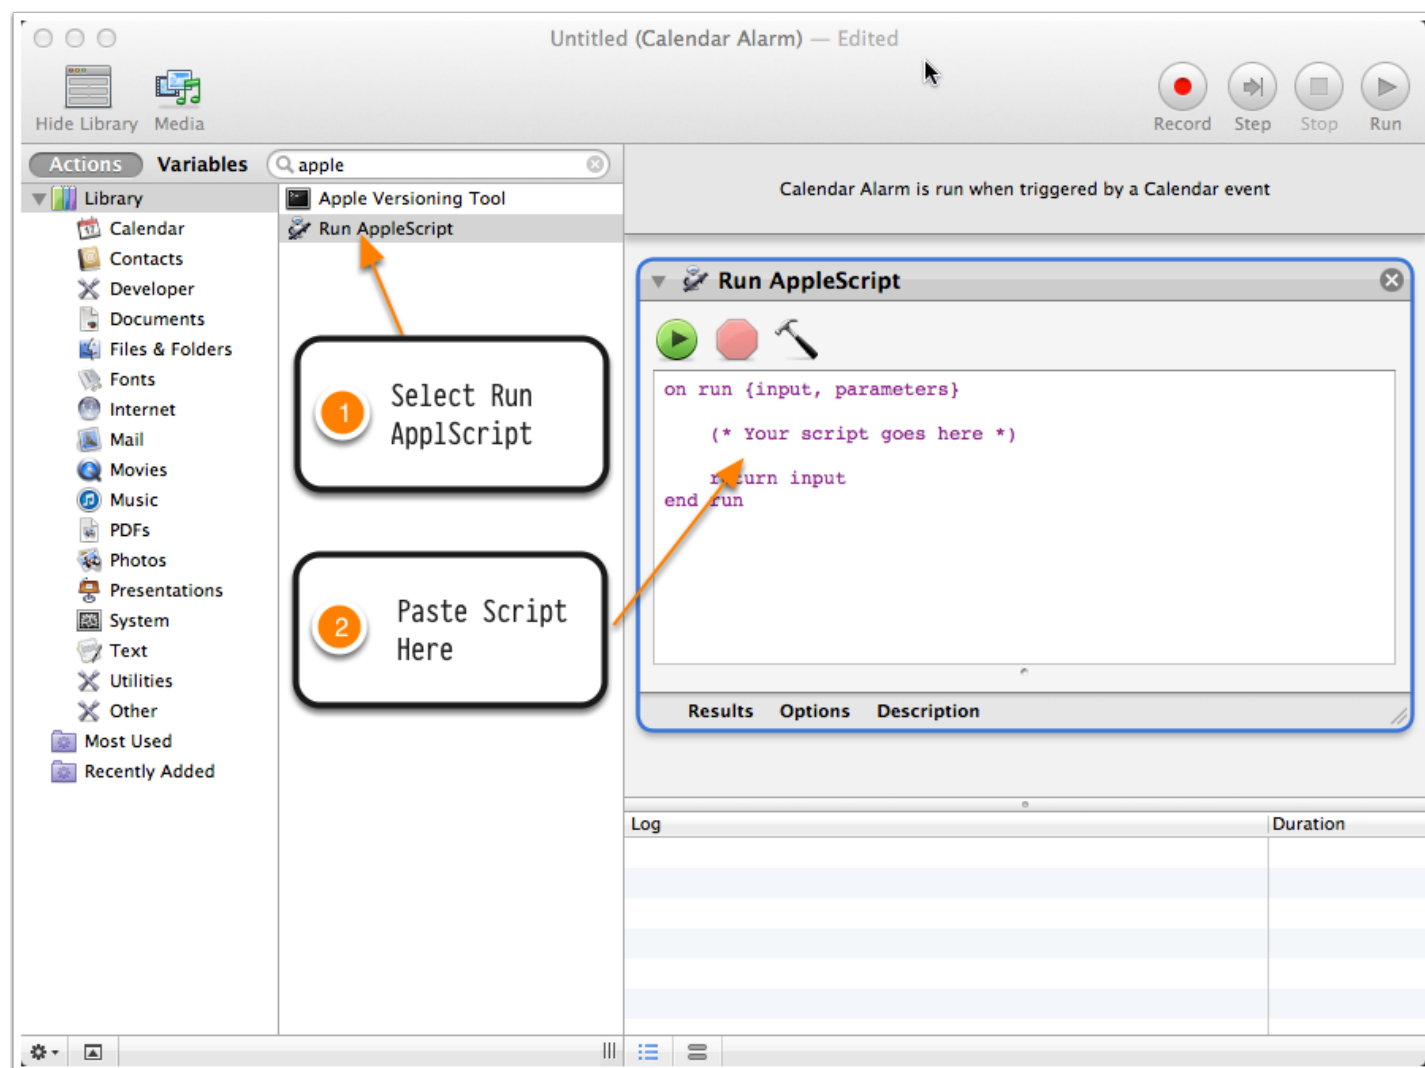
Untitled (Calendar Alarm) — Edited

Hide Library Media

Record Step Stop Run

Actions Variables

apple

Library
Calendar
Contacts
Developer
Documents
Files & Folders
Fonts
Internet
Mail
Movies
Music
PDFs
Photos
Presentations
System
Text
Utilities
Other
Most Used
Recently Added

Apple Versioning Tool
Run AppleScript

1 Select Run ApplScript

2 Paste Script Here

Calendar Alarm is run when triggered by a Calendar event

Run AppleScript

on run {input, parameters}

(* Your script goes here *)

return input
end run

Results Options Description

Log

Duration